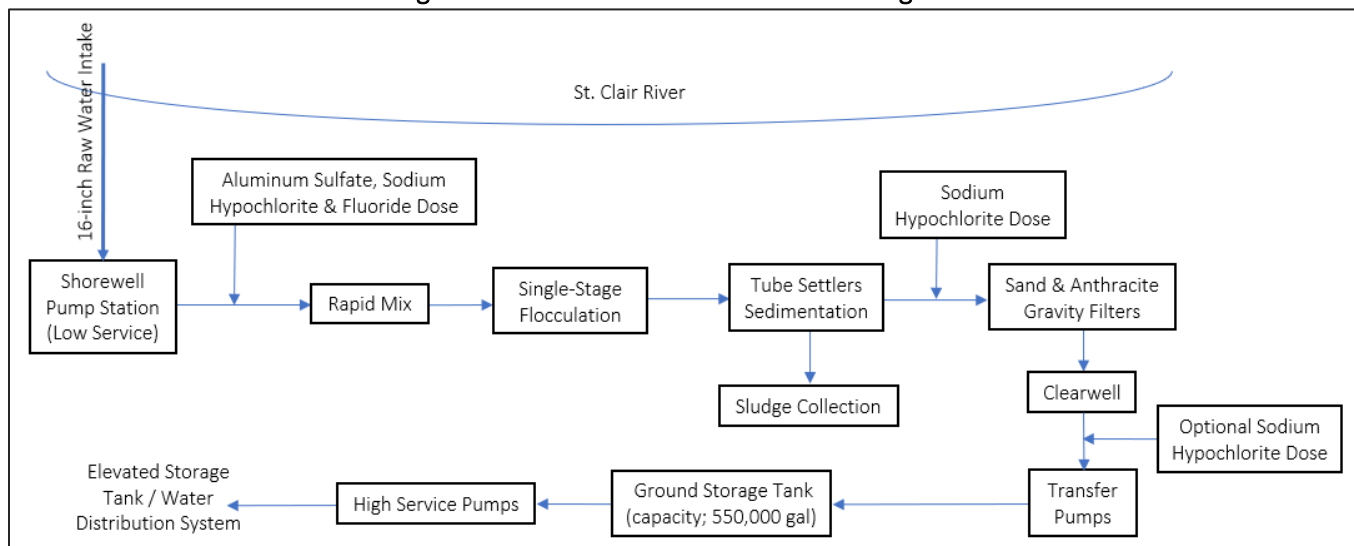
16-inch Raw Water Intake

St. Clair River

Aluminum Sulfate, Sodium Hypochlorite & Fluoride Dose

Sodium Hypochlorite Dose

Shorewell Pump Station (Low Service)

Rapid Mix

Single-Stage Flocculation

Tube Settlers Sedimentation

Sand & Anthracite Gravity Filters

Sludge Collection

Clearwell

Optional Sodium Hypochlorite Dose

Elevated Storage Tank / Water Distribution System

High Service Pumps

Ground Storage Tank (capacity; 550,000 gal)

Transfer Pumps